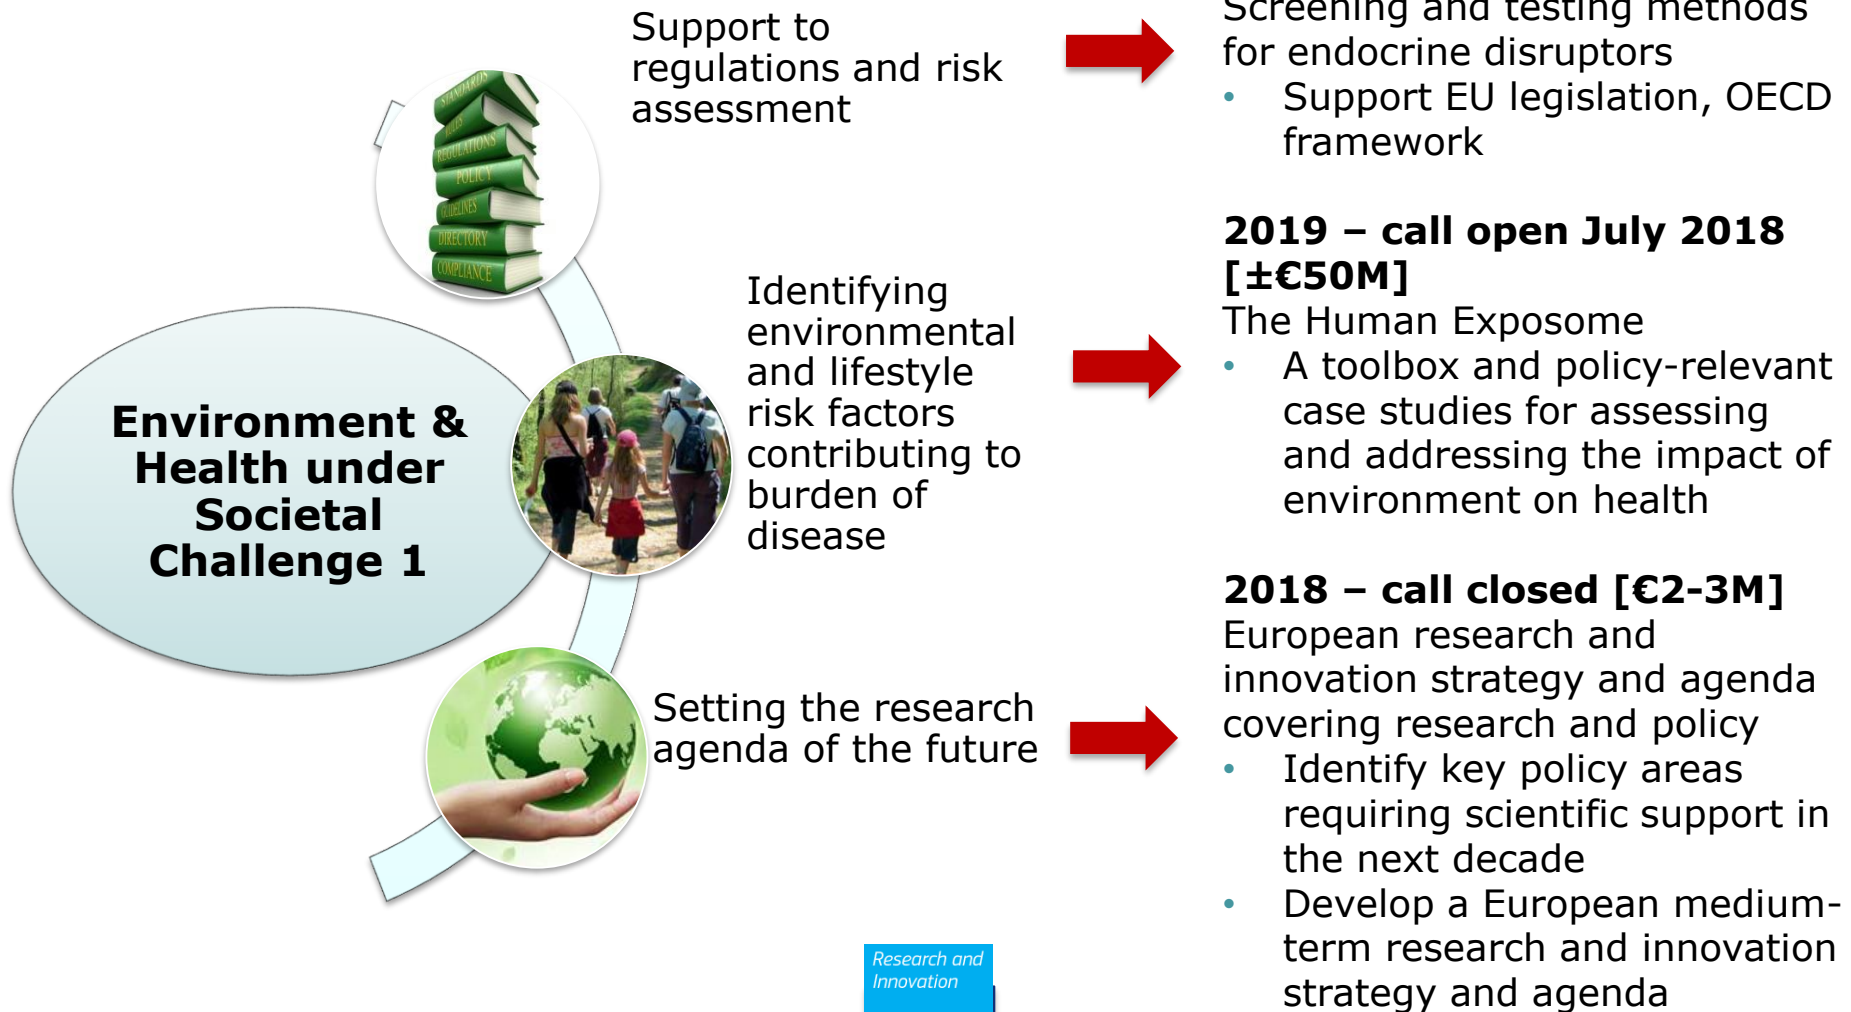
Environment & Health under Societal Challenge 1

STANDARDS
RULES
REGULATIONS
POLICY
GUIDELINES
DIRECTORY
COMPLIANCE

Support to regulations and risk assessment

Screening and testing methods for endocrine disruptors
• Support EU legislation, OECD framework

Identifying environmental and lifestyle risk factors contributing to burden of disease

**2019 – call open July 2018 [±€50M]**
The Human Exposome
• A toolbox and policy-relevant case studies for assessing and addressing the impact of environment on health

Setting the research agenda of the future

**2018 – call closed [€2-3M]**
European research and innovation strategy and agenda covering research and policy
• Identify key policy areas requiring scientific support in the next decade
• Develop a European medium-term research and innovation strategy and agenda

Research and Innovation